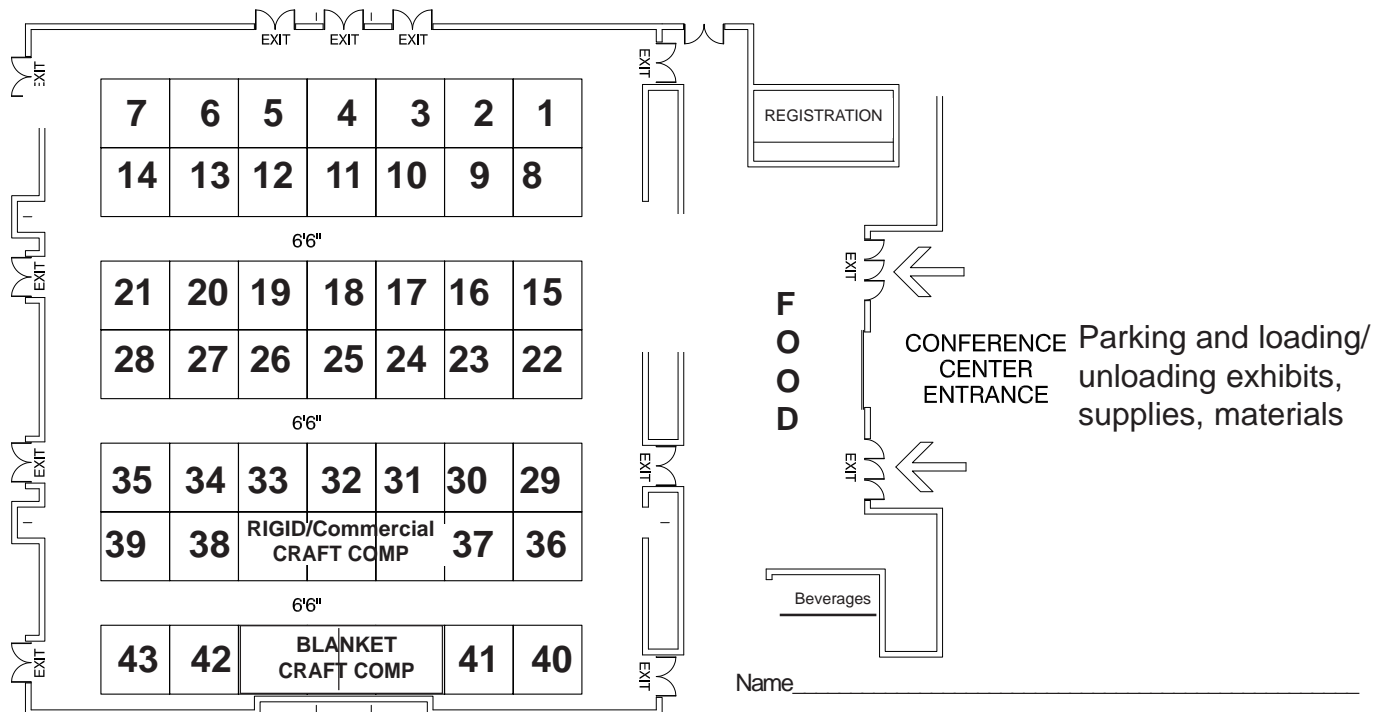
EXIT EXIT EXIT

EXIT

EXIT

REGISTRATION

| 7 | 6 | 5 | 4 | 3 | 2 | 1 |
|---|---|---|---|---|---|---|
| 14 | 13 | 12 | 11 | 10 | 9 | 8 |

6'6"

| 21 | 20 | 19 | 18 | 17 | 16 | 15 |
|---|---|---|---|---|---|---|
| 28 | 27 | 26 | 25 | 24 | 23 | 22 |

6'6"

| 35 | 34 | 33 | 32 | 31 | 30 | 29 |
|---|---|---|---|---|---|---|
| 39 | 38 | RIGID/Commercial CRAFT COMP | | | 37 | 36 |

6'6"

| 43 | 42 | BLANKET CRAFT COMP | 41 | 40 |
|---|---|---|---|---|

EXIT

EXIT

EXIT

EXIT

EXIT

EXIT

F
O
O
D

EXIT

CONFERENCE CENTER ENTRANCE

Parking and loading/ unloading exhibits, supplies, materials

EXIT

Beverages

Name___________________________________